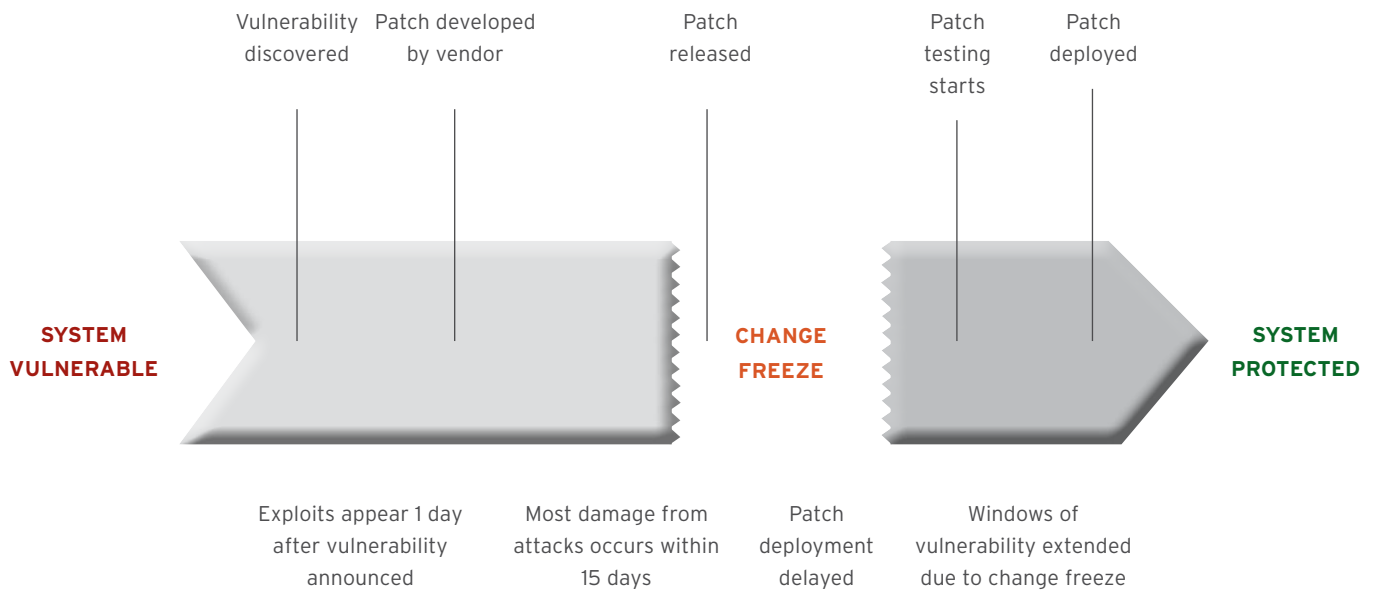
Vulnerability discovered

Patch developed by vendor

Patch released

Patch testing starts

Patch deployed

SYSTEM VULNERABLE

CHANGE FREEZE

SYSTEM PROTECTED

Exploits appear 1 day after vulnerability announced

Most damage from attacks occurs within 15 days

Patch deployment delayed

Windows of vulnerability extended due to change freeze